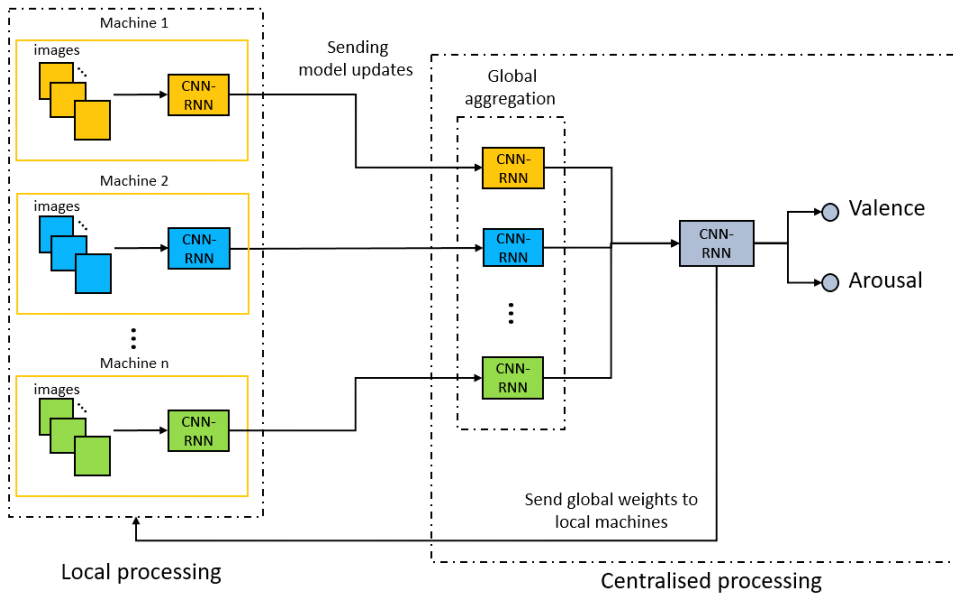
Machine 1

images

CNN-RNN

Machine 2

images

CNN-RNN

Machine n

images

CNN-RNN

Sending model updates

Global aggregation

CNN-RNN

CNN-RNN

CNN-RNN

CNN-RNN

Valence

Arousal

Send global weights to local machines

Local processing

Centralised processing